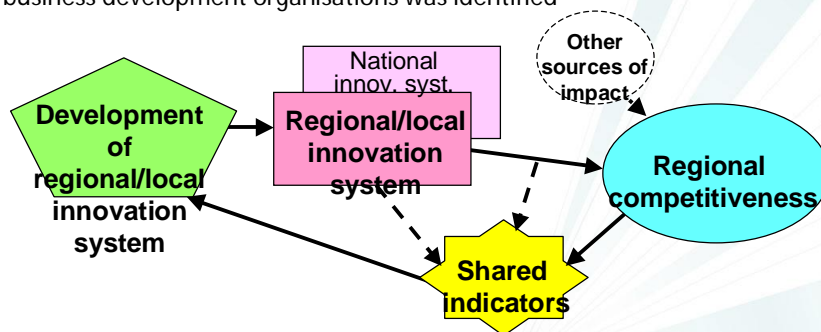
business development organisations was identified

National innov. syst.

Other sources of impact

Development of regional/local innovation system

Regional/local innovation system

Regional competitiveness

Shared indicators